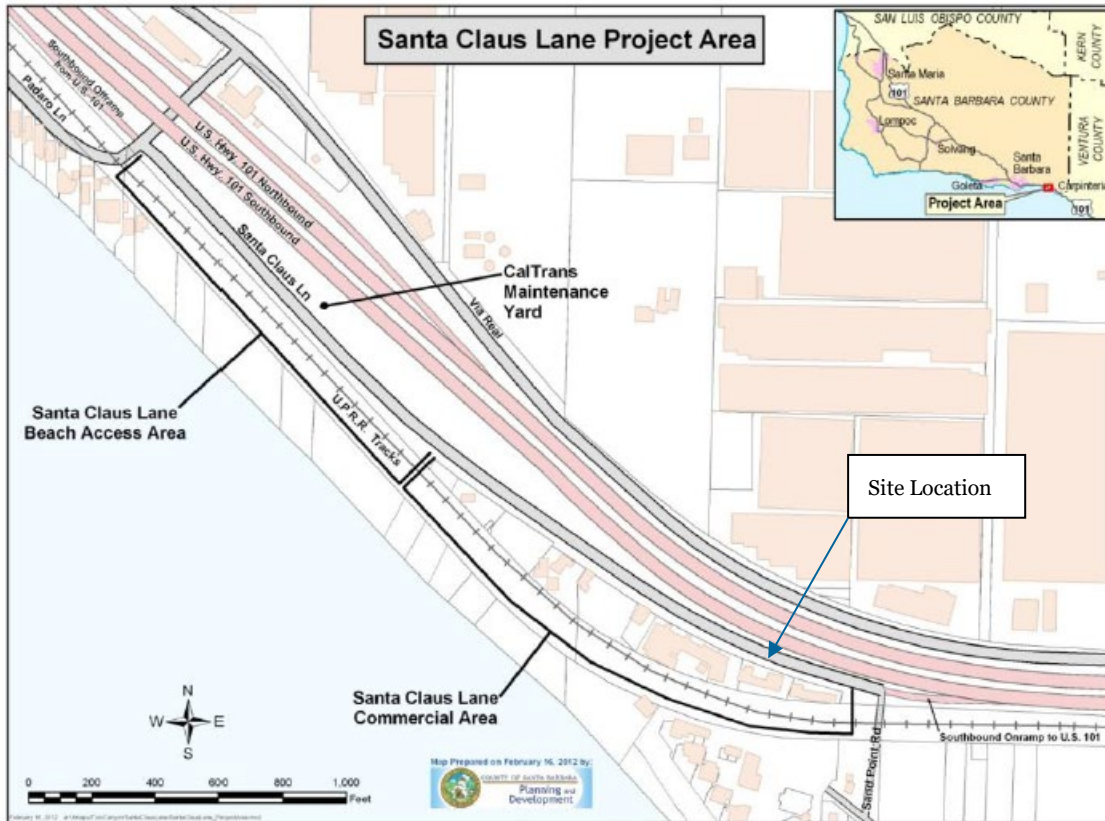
Santa Claus Lane Project Area

SAN LUIS OBISPO COUNTY
KERN COUNTY
Santa Maria
101
SANTA BARBARA COUNTY
Lompoc
Solvang
VENTURA COUNTY
Santa Barbara
Goleta
Carpinteria
Project Area
101

Southbound Offramp from U.S. 101
Padaro Ln
U.S. Hwy. 101 Northbound
U.S. Hwy. 101 Southbound
Santa Claus Ln
Via Real
CalTrans Maintenance Yard
Santa Claus Lane Beach Access Area
U.P.R.R. Tracks
Site Location
Santa Claus Lane Commercial Area
Sand Point Rd
Southbound Onramp to U.S. 101
N
W
E
S
0 200 400 600 800 1,000 Feet
Map Prepared on February 16, 2012 by:
COUNTY OF SANTA BARBARA
Planning and Development
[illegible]